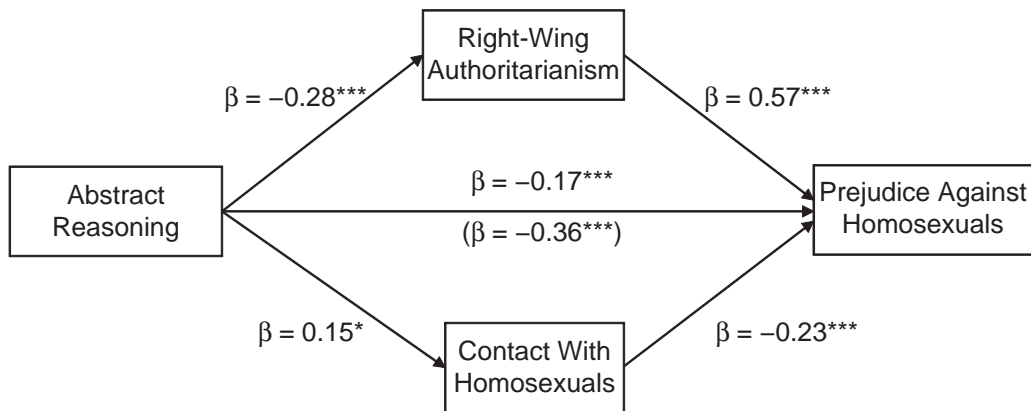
Right-Wing Authoritarianism

$\beta = -0.28^{***}$

$\beta = 0.57^{***}$

Abstract Reasoning

$\beta = -0.17^{***}$

($\beta = -0.36^{***}$)

Prejudice Against Homosexuals

$\beta = 0.15^{*}$

$\beta = -0.23^{***}$

Contact With Homosexuals